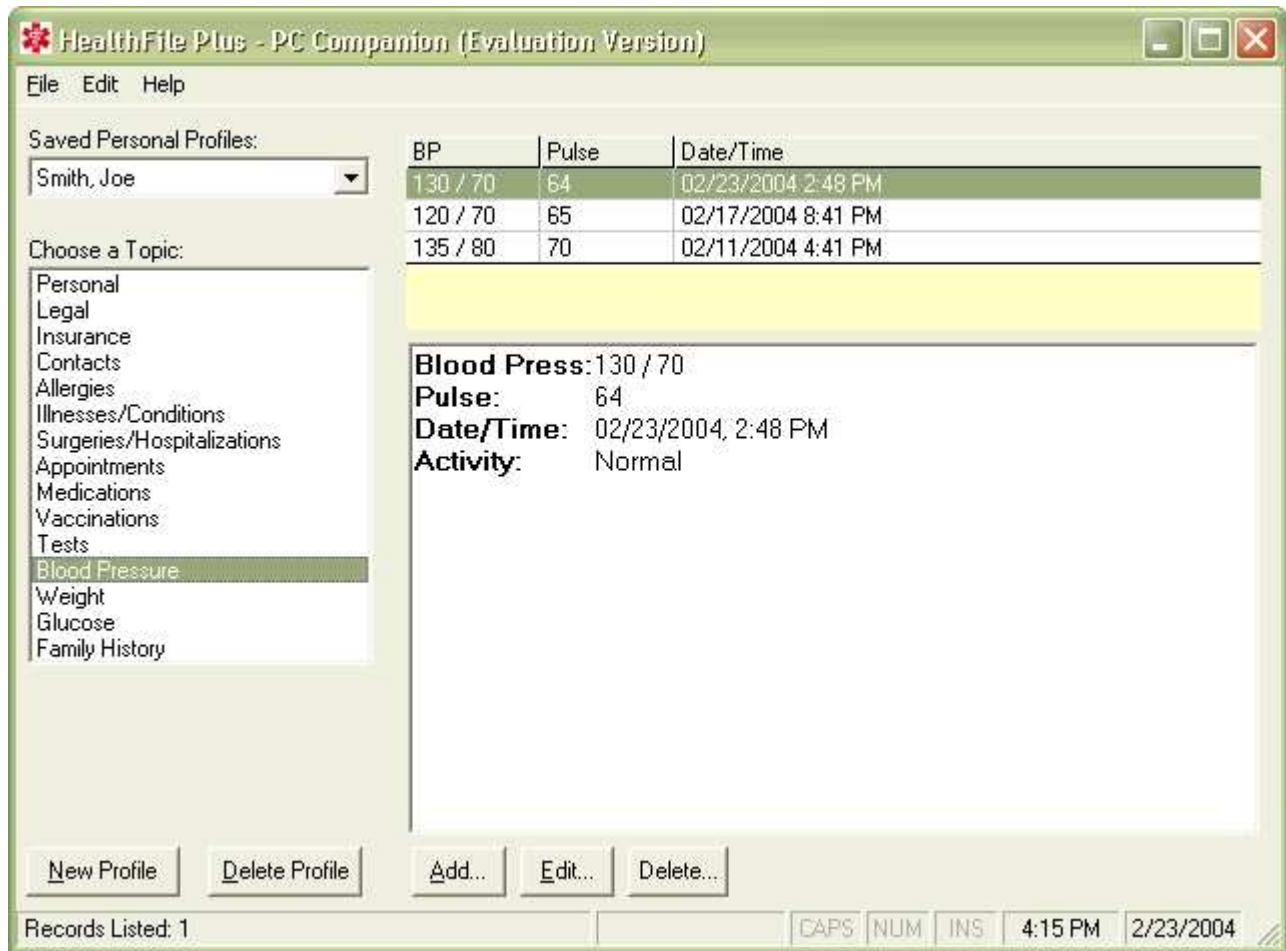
HealthFile Plus - PC Companion (Evaluation Version)

File Edit Help

Saved Personal Profiles:
Smith, Joe

Choose a Topic:
Personal
Legal
Insurance
Contacts
Allergies
Illnesses/Conditions
Surgeries/Hospitalizations
Appointments
Medications
Vaccinations
Tests
Blood Pressure
Weight
Glucose
Family History

| BP | Pulse | Date/Time |
|---|---|---|
| 130 / 70 | 64 | 02/23/2004 2:48 PM |
| 120 / 70 | 65 | 02/17/2004 8:41 PM |
| 135 / 80 | 70 | 02/11/2004 4:41 PM |

Blood Press: 130 / 70
Pulse: 64
Date/Time: 02/23/2004, 2:48 PM
Activity: Normal

New Profile
Delete Profile
Add...
Edit...
Delete...

Records Listed: 1
CAPS NUM INS 4:15 PM 2/23/2004